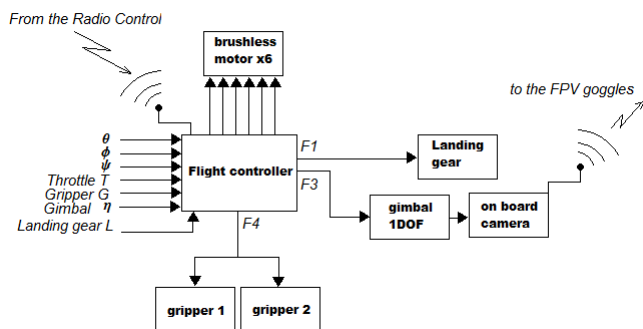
From the Radio Control

brushless motor x6

to the FPV goggles

$\theta$
$\phi$
$\psi$
Throttle T
Gripper G
Gimbal $\eta$
Landing gear L

Flight controller

F1

F3

F4

Landing gear

gimbal 1DOF

on board camera

gripper 1

gripper 2